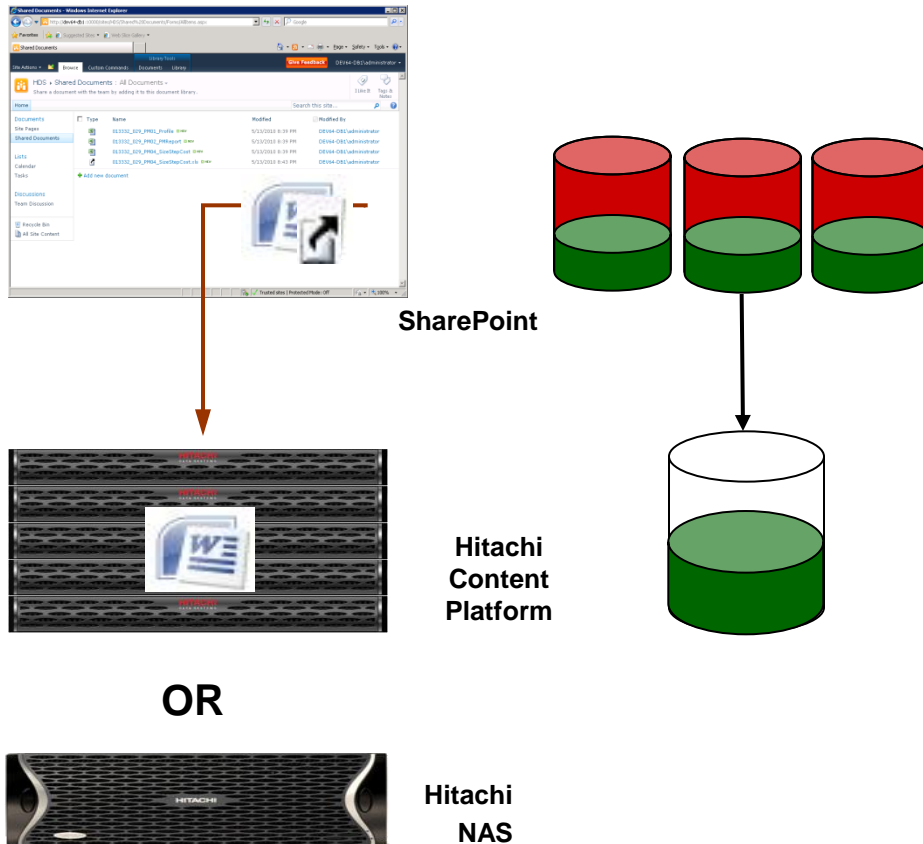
Shared Documents - Windows Internet Explorer

Favorites

Shared Documents

Site Actions Browse Custom Commands Documents Library

Give Feedback DEV64-DB1\administrator

HDS › Shared Documents › All Documents

Share a document with the team by adding it to this document library.

Home

Search this site...

Documents
Site Pages
Shared Documents

Lists
Calendar
Tasks

Discussions
Team Discussion

Recycle Bin
All Site Content

| Type | Name | Modified | Modified By |
|---|---|---|---|
| | 313332_329_PM01_Profile | 5/13/2010 8:39 PM | DEV64-DB1\administrator |
| | 313332_329_PM02_PMReport | 5/13/2010 8:39 PM | DEV64-DB1\administrator |
| | 313332_329_PM04_SizeStepCost | 5/13/2010 8:39 PM | DEV64-DB1\administrator |
| | 313332_329_PM04_SizeStepCost.stb | 5/13/2010 8:43 PM | DEV64-DB1\administrator |

Add new document

Trusted sites | Protected Mode: Off 100%

SharePoint

Hitachi Content Platform

OR

HITACHI

Hitachi NAS